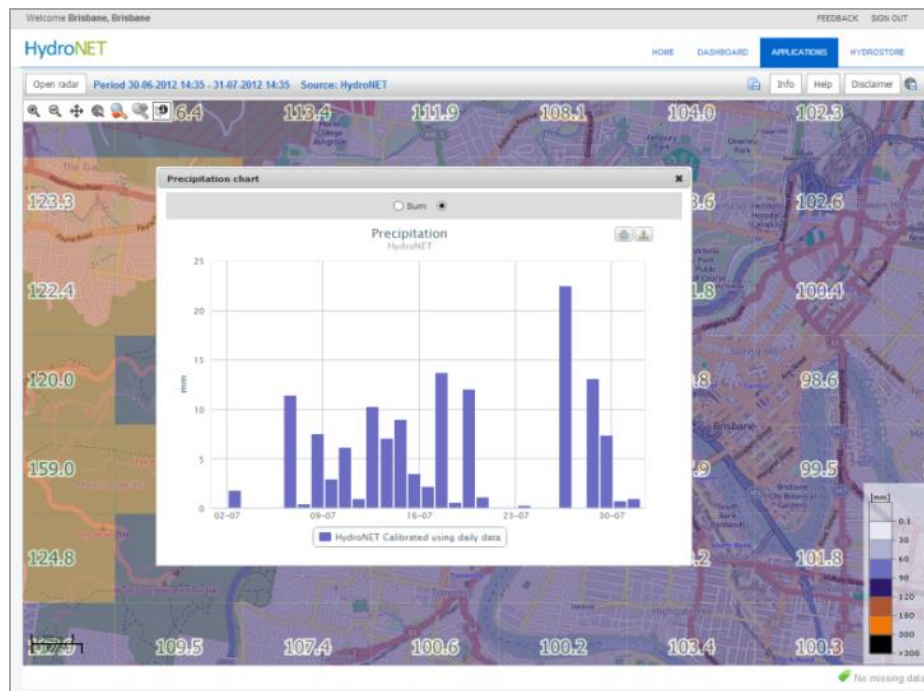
Welcome Brisbane, Brisbane

FEEDBACK SIGN OUT

HydroNET

HOME DASHBOARD APPLICATIONS HYDROSTORE

Open radar Period 30-06-2012 14:35 - 31-07-2012 14:35 Source: HydroNET

Info Help Disclaimer

6.4 113.4 111.9 108.1 104.0 102.3

123.3 .6 102.6

122.4 .8 100.4

120.0 .8 98.6

159.0 .9 99.5

124.8 .2 101.8

109.5 107.4 100.6 100.2 103.4 100.3

Precipitation chart

Sum

Precipitation
HydroNET

mm

25
20
15
10
5
0

02-07 09-07 16-07 23-07 30-07

HydroNET Calibrated using daily data

[mm]
0.1
30
60
90
120
180
300
>300

No missing data